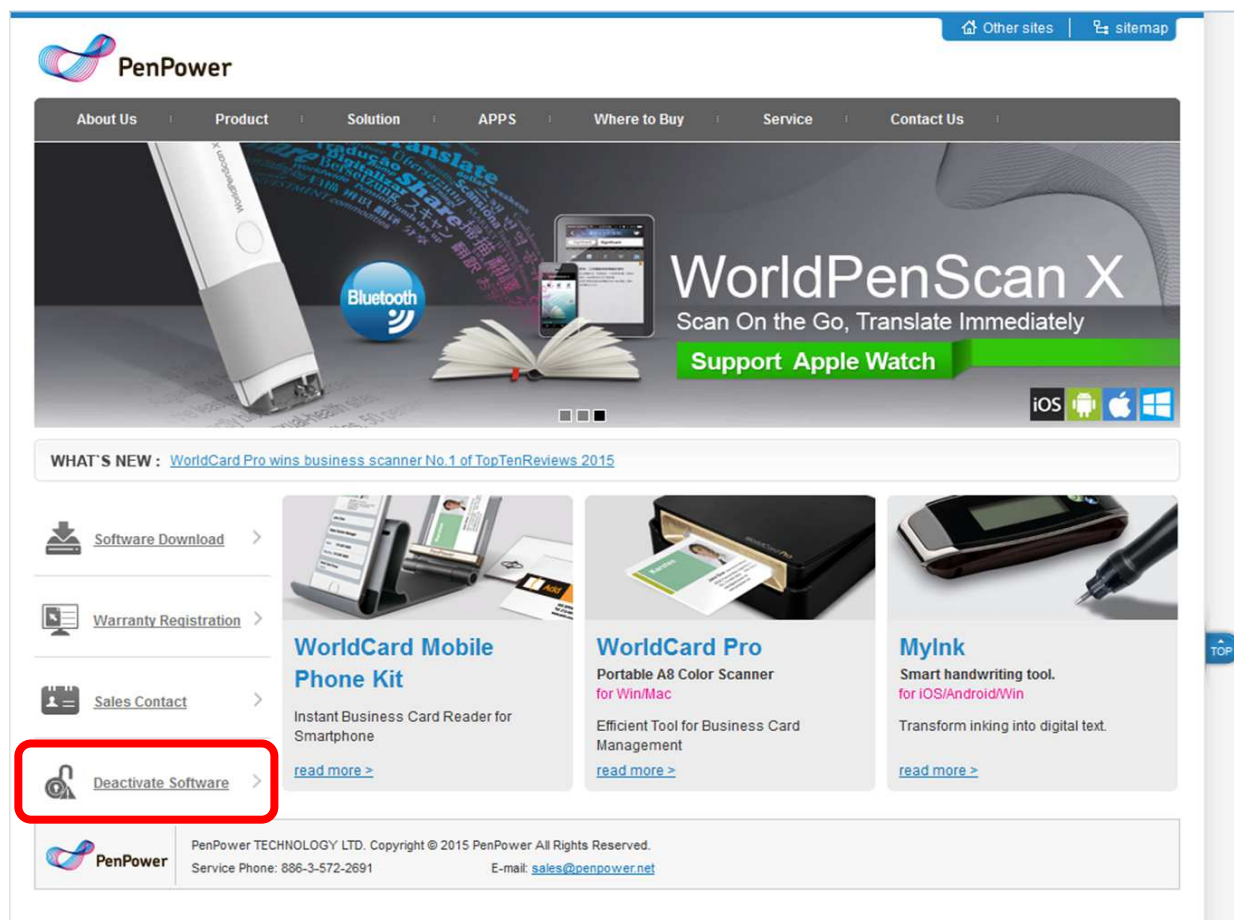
Other sites | sitemap

PenPower

About Us Product Solution APPS Where to Buy Service Contact Us

Bluetooth

WorldPenScan X
Scan On the Go, Translate Immediately
Support Apple Watch

iOS

WHAT`S NEW : WorldCard Pro wins business scanner No.1 of TopTenReviews 2015

Software Download >

Warranty Registration >

Sales Contact >

Deactivate Software >

WorldCard Mobile Phone Kit
Instant Business Card Reader for Smartphone
read more >

WorldCard Pro
Portable A8 Color Scanner
for Win/Mac
Efficient Tool for Business Card Management
read more >

MyInk
Smart handwriting tool.
for iOS/Android/Win
Transform inking into digital text.
read more >

TOP

PenPower
PenPower TECHNOLOGY LTD. Copyright © 2015 PenPower All Rights Reserved.
Service Phone: 886-3-572-2691 E-mail: sales@penpower.net